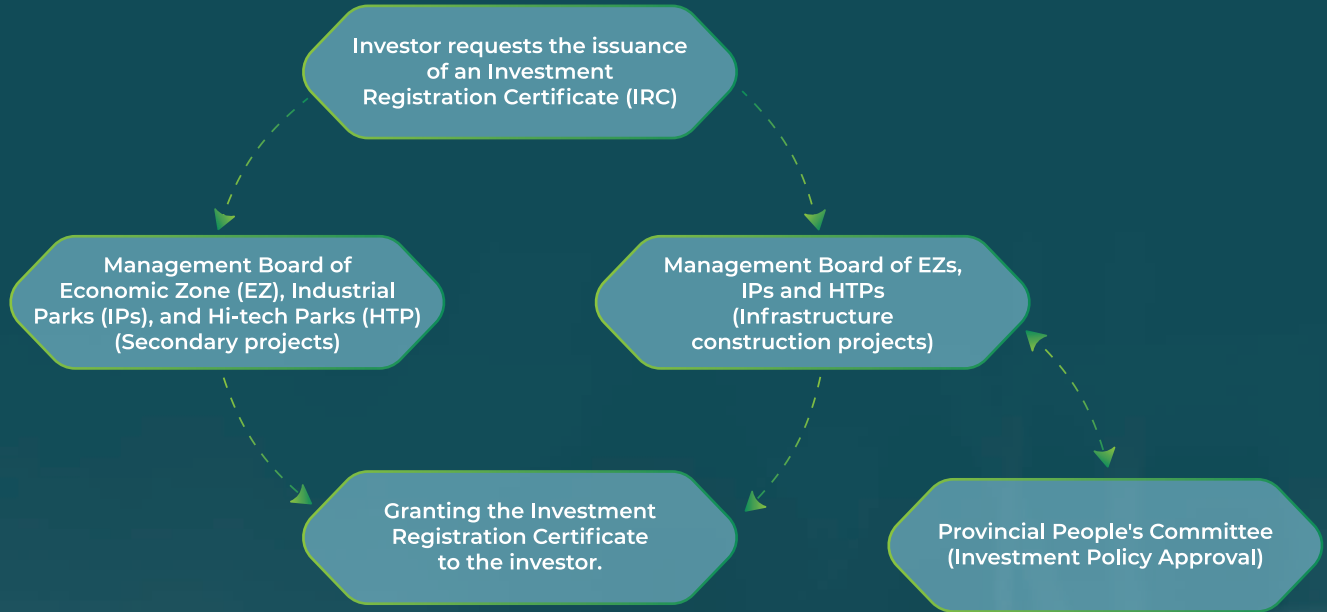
Investor requests the issuance of an Investment Registration Certificate (IRC)

Management Board of Economic Zone (EZ), Industrial Parks (IPs), and Hi-tech Parks (HTP) (Secondary projects)

Management Board of EZs, IPs and HTPs (Infrastructure construction projects)

Granting the Investment Registration Certificate to the investor.

Provincial People's Committee (Investment Policy Approval)